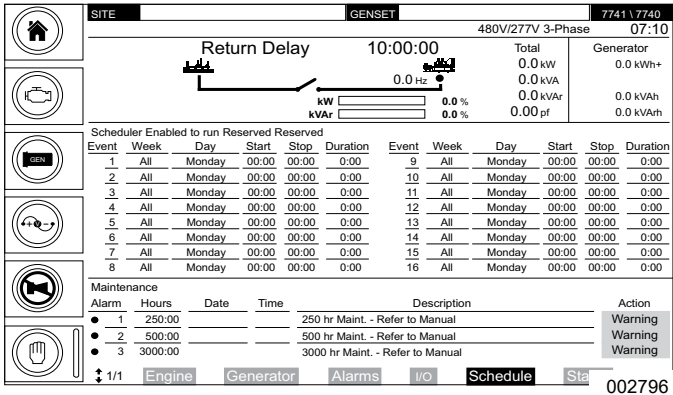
GEN

SITE GENSET 7741 \ 7740

480V/277V 3-Phase 07:10

Return Delay 10:00:00

0.0 Hz

kW 0.0 %
kVAr 0.0 %

| Total | Generator |
|---|---|
| 0.0 kW | 0.0 kWh+ |
| 0.0 kVA | |
| 0.0 kVAr | 0.0 kVAh |
| 0.00 pf | 0.0 kVArh |

Scheduler Enabled to run Reserved Reserved

| Event | Week | Day | Start | Stop | Duration | Event | Week | Day | Start | Stop | Duration |
|---|---|---|---|---|---|---|---|---|---|---|---|
| 1 | All | Monday | 00:00 | 00:00 | 0:00 | 9 | All | Monday | 00:00 | 00:00 | 0:00 |
| 2 | All | Monday | 00:00 | 00:00 | 0:00 | 10 | All | Monday | 00:00 | 00:00 | 0:00 |
| 3 | All | Monday | 00:00 | 00:00 | 0:00 | 11 | All | Monday | 00:00 | 00:00 | 0:00 |
| 4 | All | Monday | 00:00 | 00:00 | 0:00 | 12 | All | Monday | 00:00 | 00:00 | 0:00 |
| 5 | All | Monday | 00:00 | 00:00 | 0:00 | 13 | All | Monday | 00:00 | 00:00 | 0:00 |
| 6 | All | Monday | 00:00 | 00:00 | 0:00 | 14 | All | Monday | 00:00 | 00:00 | 0:00 |
| 7 | All | Monday | 00:00 | 00:00 | 0:00 | 15 | All | Monday | 00:00 | 00:00 | 0:00 |
| 8 | All | Monday | 00:00 | 00:00 | 0:00 | 16 | All | Monday | 00:00 | 00:00 | 0:00 |

Maintenance

| Alarm | Hours | Date | Time | Description | Action |
|---|---|---|---|---|---|
| 1 | 250:00 | | | 250 hr Maint. - Refer to Manual | Warning |
| 2 | 500:00 | | | 500 hr Maint. - Refer to Manual | Warning |
| 3 | 3000:00 | | | 3000 hr Maint. - Refer to Manual | Warning |

1/1 Engine Generator Alarms I/O Schedule Sta

002796